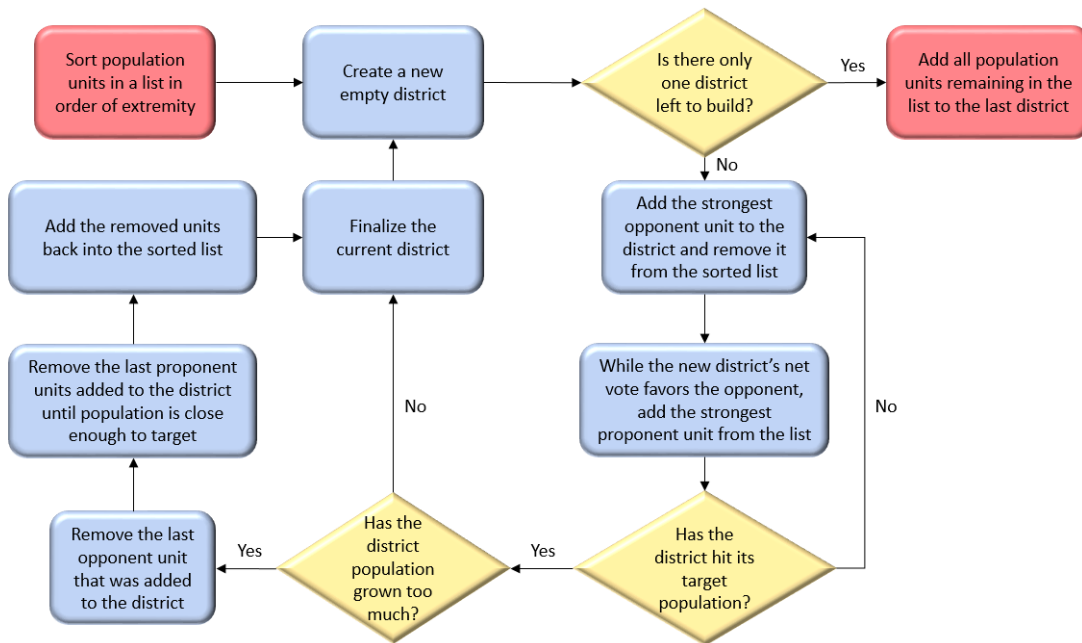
Sort population units in a list in order of extremity

Create a new empty district

Is there only one district left to build?

Yes

Add all population units remaining in the list to the last district

No

Add the removed units back into the sorted list

Finalize the current district

Add the strongest opponent unit to the district and remove it from the sorted list

Remove the last proponent units added to the district until population is close enough to target

No

While the new district's net vote favors the opponent, add the strongest proponent unit from the list

No

Remove the last opponent unit that was added to the district

Yes

Has the district population grown too much?

Yes

Has the district hit its target population?